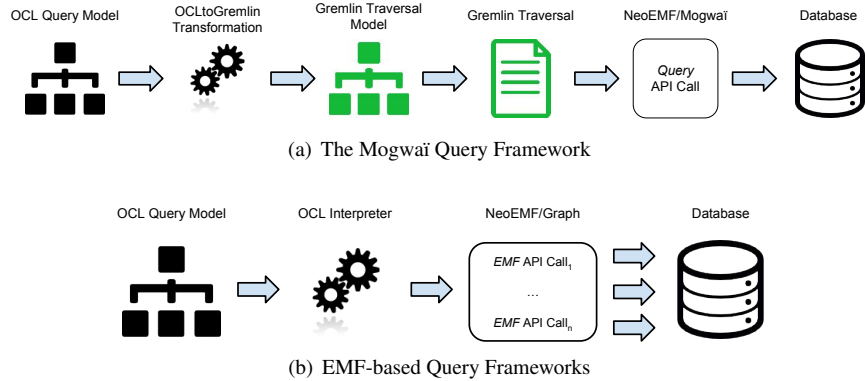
OCL Query Model

OCLtoGremlin Transformation

Gremlin Traversal Model

Gremlin Traversal

NeoEMF/Mogwaï

*Query* API Call

Database

(a) The Mogwaï Query Framework

OCL Query Model

OCL Interpreter

NeoEMF/Graph

*EMF* API Call$_1$

...

*EMF* API Call$_n$

Database

(b) EMF-based Query Frameworks